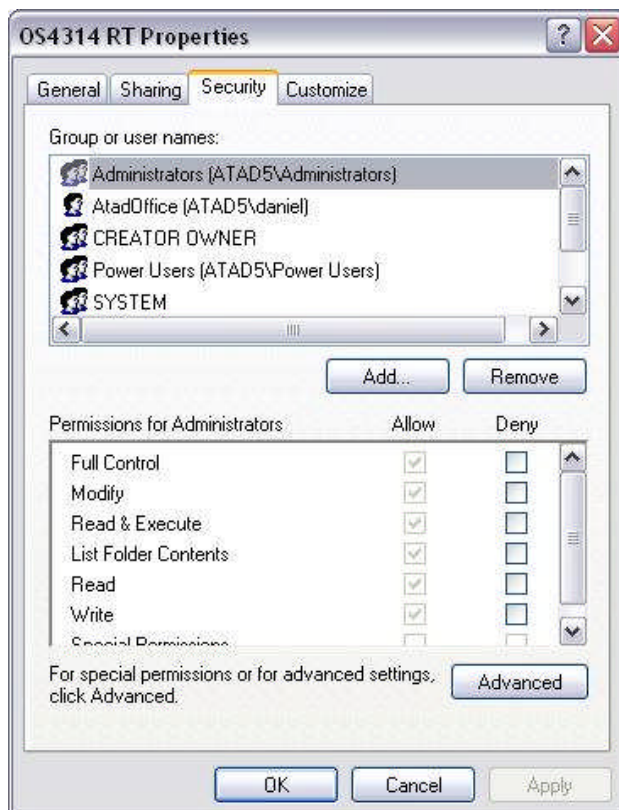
OS4314 RT Properties

General | Sharing | Security | Customize

Group or user names:

Administrators (ATAD5\Administrators)
AtadOffice (ATAD5\daniel)
CREATOR OWNER
Power Users (ATAD5\Power Users)
SYSTEM

Add... Remove

| Permissions for Administrators | Allow | Deny |
|---|---|---|
| Full Control | ✓ | ☐ |
| Modify | ✓ | ☐ |
| Read & Execute | ✓ | ☐ |
| List Folder Contents | ✓ | ☐ |
| Read | ✓ | ☐ |
| Write | ✓ | ☐ |
| Special Permissions | ☐ | ☐ |

For special permissions or for advanced settings, click Advanced.

Advanced

OK Cancel Apply